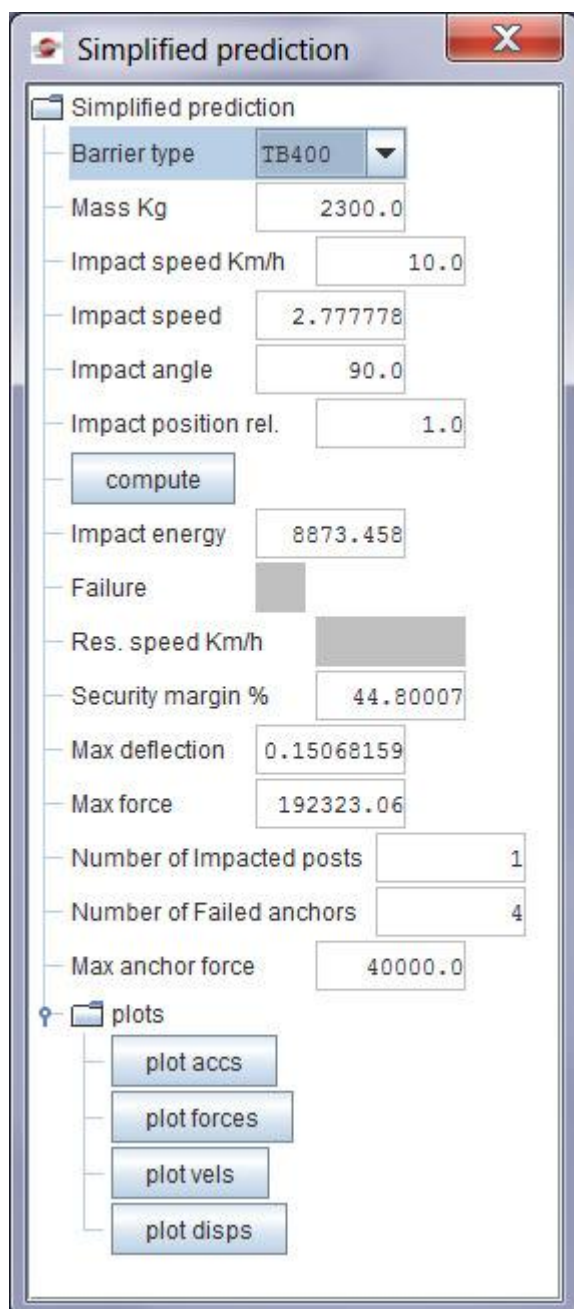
Simplified prediction

Simplified prediction
Barrier type TB400
Mass Kg 2300.0
Impact speed Km/h 10.0
Impact speed 2.777778
Impact angle 90.0
Impact position rel. 1.0
compute
Impact energy 8873.458
Failure
Res. speed Km/h
Security margin % 44.80007
Max deflection 0.15068159
Max force 192323.06
Number of Impacted posts 1
Number of Failed anchors 4
Max anchor force 40000.0
plots
plot accs
plot forces
plot vels
plot disps